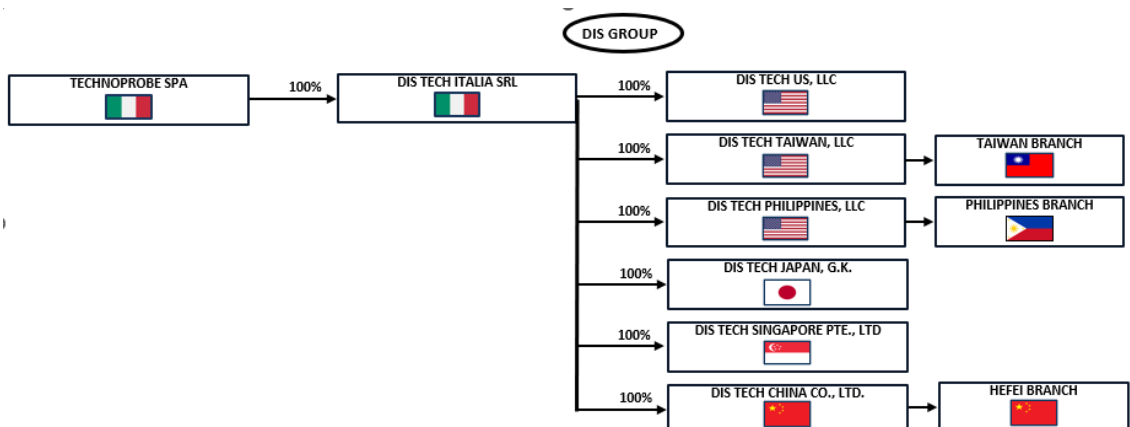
DIS GROUP

TECHNOPROBE SPA

100%

DIS TECH ITALIA SRL

100%

DIS TECH US, LLC

100%

DIS TECH TAIWAN, LLC

TAIWAN BRANCH

100%

DIS TECH PHILIPPINES, LLC

PHILIPPINES BRANCH

100%

DIS TECH JAPAN, G.K.

100%

DIS TECH SINGAPORE PTE., LTD

100%

DIS TECH CHINA CO., LTD.

HEFEI BRANCH